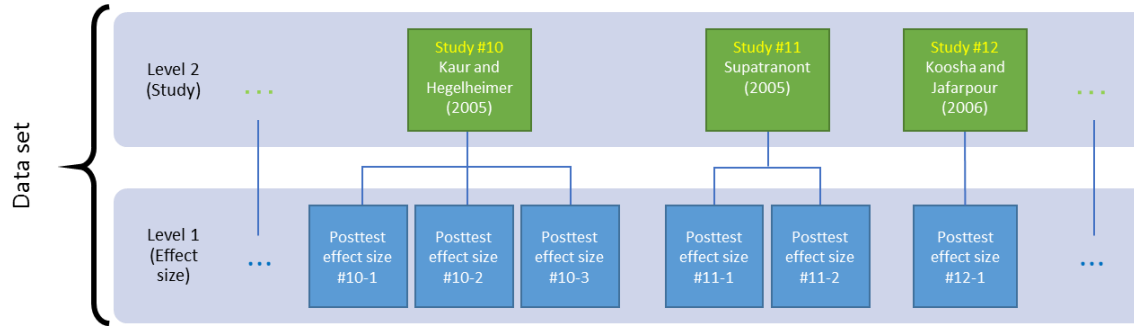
Data set

Level 2 (Study)

...

Study #10
Kaur and Hegelheimer (2005)

Study #11
Supatranont (2005)

Study #12
Koosha and Jafarpour (2006)

...

Level 1 (Effect size)

...

Posttest effect size #10-1

Posttest effect size #10-2

Posttest effect size #10-3

Posttest effect size #11-1

Posttest effect size #11-2

Posttest effect size #12-1

...